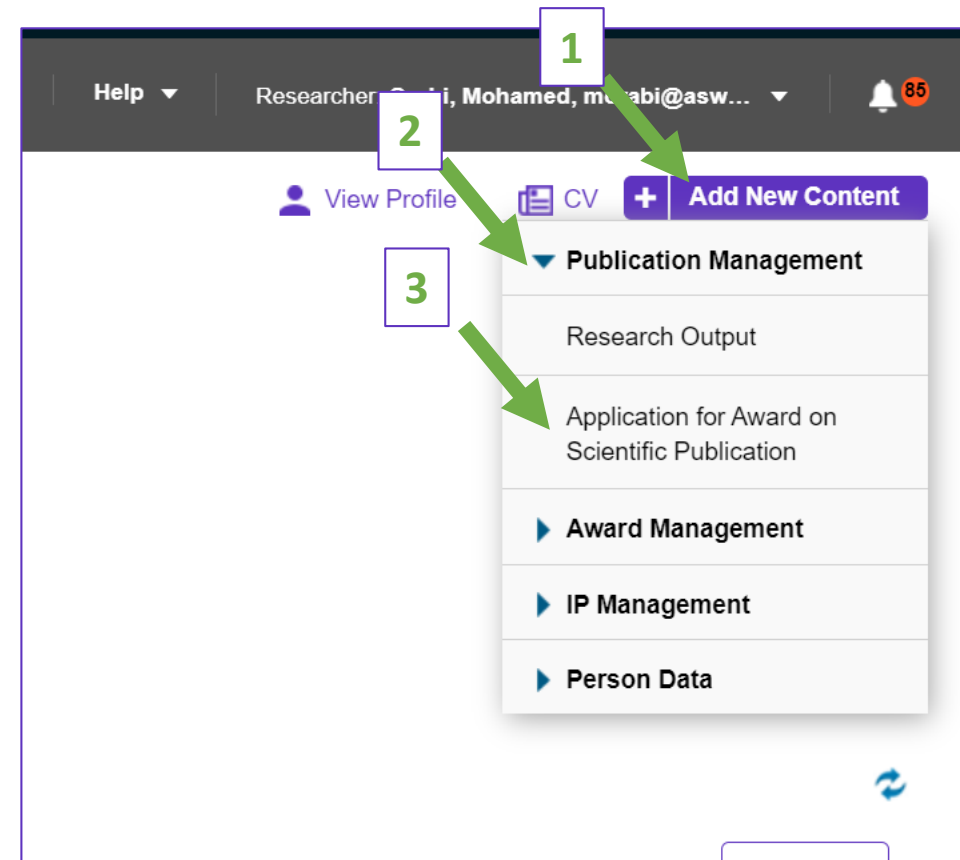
Help

Researcher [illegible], Mohamed, m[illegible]abi@asw...

85

1

2

View Profile

CV

+ Add New Content

Publication Management

3

Research Output

Application for Award on Scientific Publication

Award Management

IP Management

Person Data